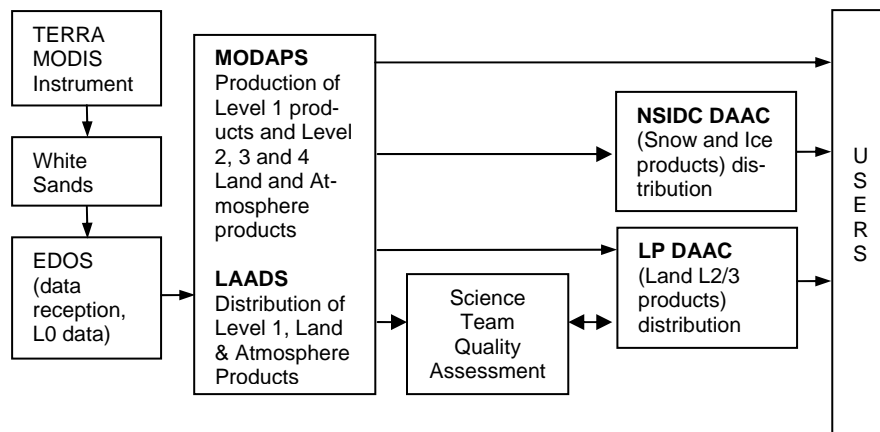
TERRA MODIS Instrument

White Sands

EDOS (data reception, L0 data)

MODAPS
Production of Level 1 products and Level 2, 3 and 4 Land and Atmosphere products

LAADS
Distribution of Level 1, Land & Atmosphere Products

NSIDC DAAC
(Snow and Ice products) distribution

LP DAAC
(Land L2/3 products) distribution

Science Team Quality Assessment

U
S
E
R
S